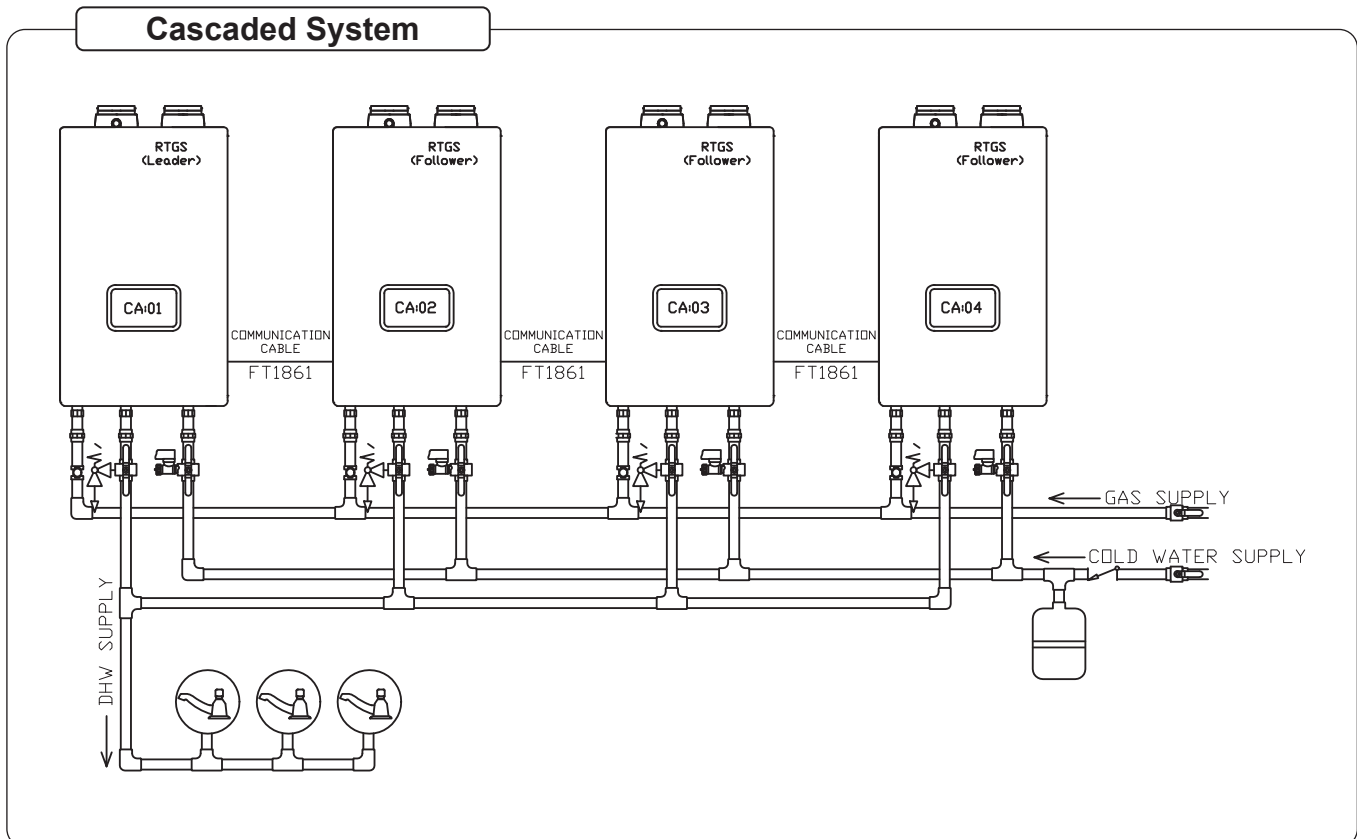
Cascaded System

RTGS
(Leader)

CA:01

RTGS
(Follower)

CA:02

RTGS
(Follower)

CA:03

RTGS
(Follower)

CA:04

COMMUNICATION
CABLE
FT1861

COMMUNICATION
CABLE
FT1861

COMMUNICATION
CABLE
FT1861

GAS SUPPLY

COLD WATER SUPPLY

DHW SUPPLY